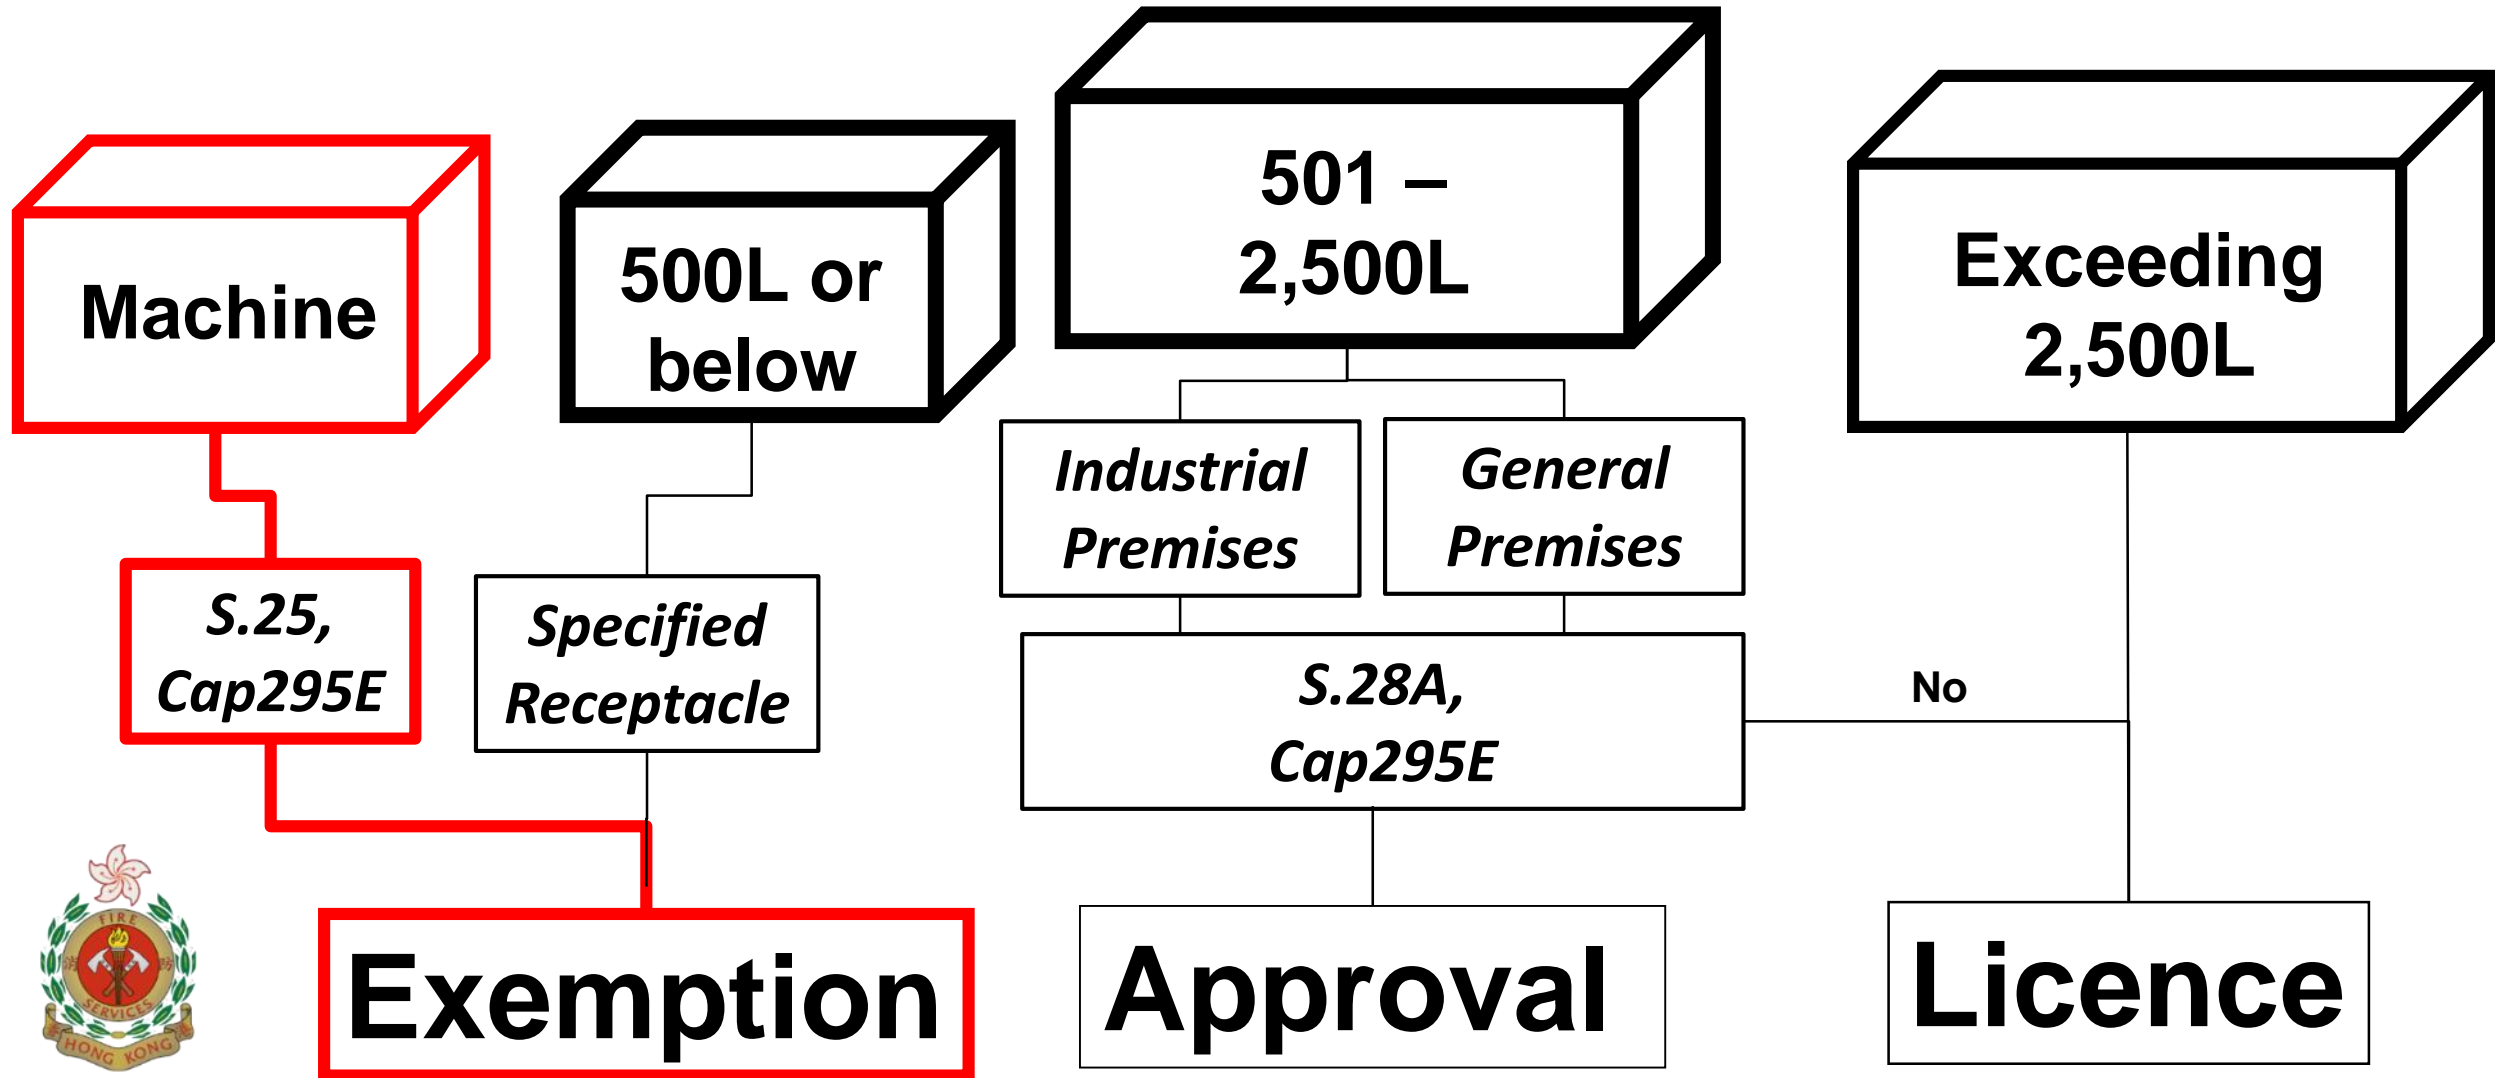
Machine

500L or below

501 – 2,500L

Exceeding 2,500L

Industrial Premises

General Premises

S.25, Cap295E

Specified Receptacle

S.28A, Cap295E

No

FIRE SERVICES HONG KONG

Exemption

Approval

Licence